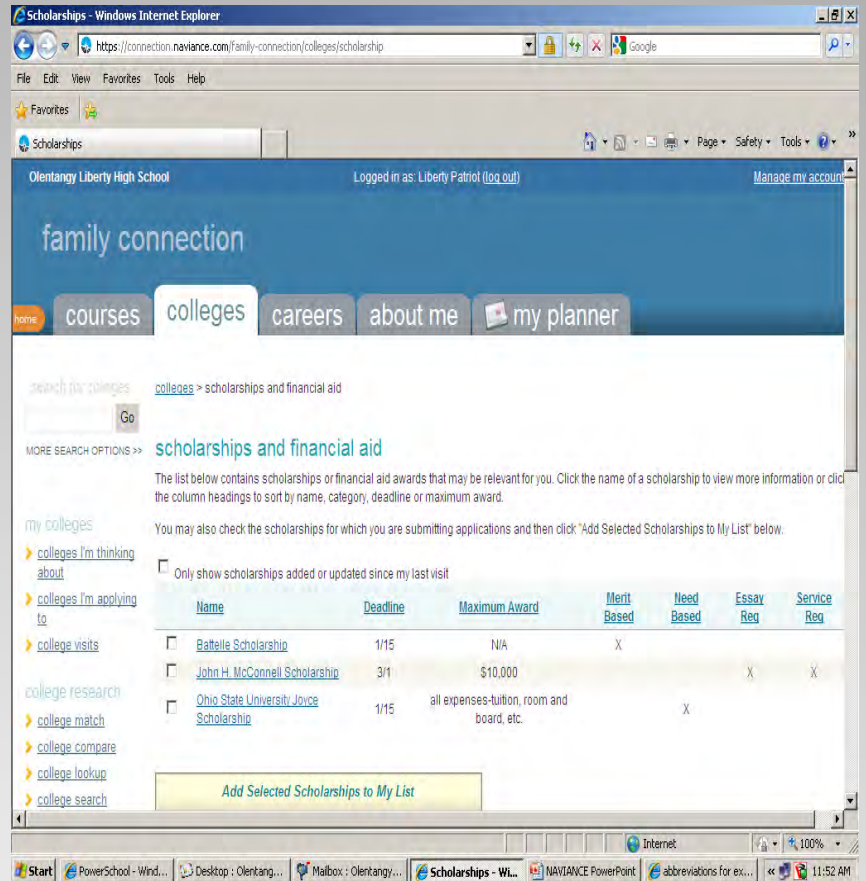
Scholarships - Windows Internet Explorer

https://connection.naviance.com/family-connection/colleges/scholarship

Google

File Edit View Favorites Tools Help

Favorites

Scholarships

Page ▾ Safety ▾ Tools ▾

Olentangy Liberty High School

Logged in as: Liberty Patriot (log out)

Manage my account

family connection

home courses colleges careers about me my planner

search for colleges

Go

MORE SEARCH OPTIONS >>

colleges > scholarships and financial aid

scholarships and financial aid

The list below contains scholarships or financial aid awards that may be relevant for you. Click the name of a scholarship to view more information or clic the column headings to sort by name, category, deadline or maximum award.

You may also check the scholarships for which you are submitting applications and then click "Add Selected Scholarships to My List" below.

Only show scholarships added or updated since my last visit

my colleges

colleges I'm thinking about

colleges I'm applying to

college visits

college research

college match

college compare

college lookup

college search

| | Name | Deadline | Maximum Award | Merit Based | Need Based | Essay Req | Service Req |
|---|---|---|---|---|---|---|---|
| ☐ | Battelle Scholarship | 1/15 | N/A | X | | | |
| ☐ | John H. McConnell Scholarship | 3/1 | $10,000 | | | X | X |
| ☐ | Ohio State University Joyce Scholarship | 1/15 | all expenses-tuition, room and board, etc. | | X | | |

Add Selected Scholarships to My List

Internet

100%

Start PowerSchool - Wind... Desktop : Olentang... Mailbox : Olentangy... Scholarships - Wi... NAVIANCE PowerPoint abbreviations for ex... 11:52 AM